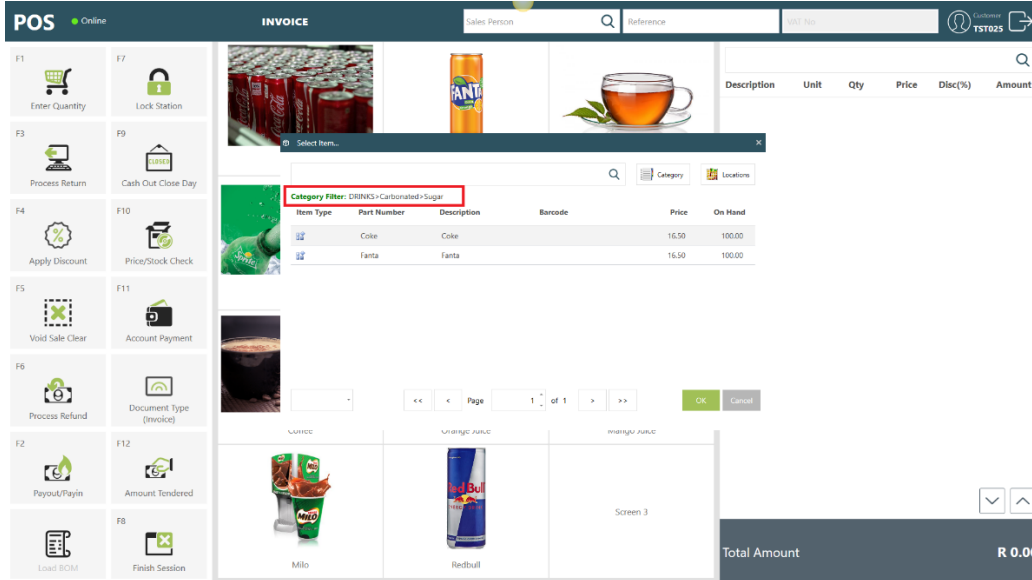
POS Online INVOICE Sales Person Reference VAT No Customer TST025

F1 Enter Quantity
F7 Lock Station
F3 Process Return
F9 Cash Out Close Day
F4 Apply Discount
F10 Price/Stock Check
F5 Void Sale Clear
F11 Account Payment
F6 Process Refund
Document Type (Invoice)
F2 Payout/Payin
F12 Amount Tendered
Load BOM
F8 Finish Session

Select Item... ×

Category Locations

Category Filter: DRINKS>Carbonated>Sugar

| Item Type | Part Number | Description | Barcode | Price | On Hand |
|---|---|---|---|---|---|
| | Coke | Coke | | 16.50 | 100.00 |
| | Fanta | Fanta | | 16.50 | 100.00 |

<< < Page 1 of 1 > >> OK Cancel

Coffee Orange Juice Mango Juice
Milo Redbull Screen 3

| Description | Unit | Qty | Price | Disc(%) | Amount |
|---|---|---|---|---|---|

Total Amount R 0.0